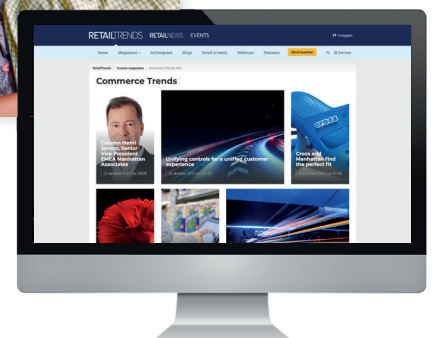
RETAILTRENDS RETAILNEWS EVENTS

Inloggen

Home Magazines Achtergrond Shops Retail in beeld Webinars Podcasts Word member Service

RetailTrends | Custom magazines | Commerce Trends 2024

Commerce Trends

Column Henri Seroux, Senior Vice President EMEA Manhattan Associates

Unifying controls for a unified customer experience

Crocs and Manhattan find the perfect fit